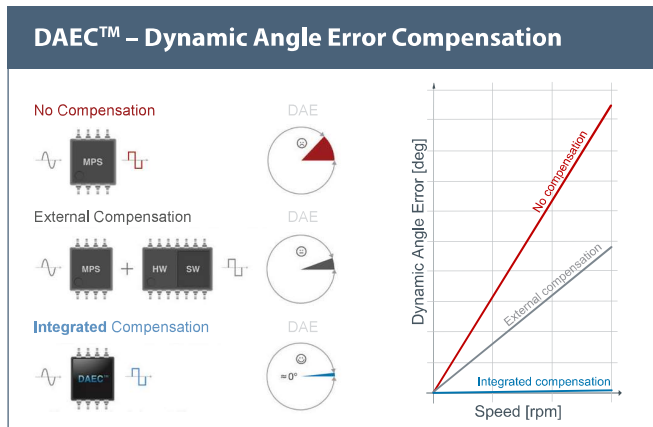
DAEC™ – Dynamic Angle Error Compensation

No Compensation

MPS

DAE

External Compensation

MPS + HW SW

DAE

Integrated Compensation

DAEC™

DAE

≈0°

Dynamic Angle Error [deg]

No compensation

External compensation

Integrated compensation

Speed [rpm]